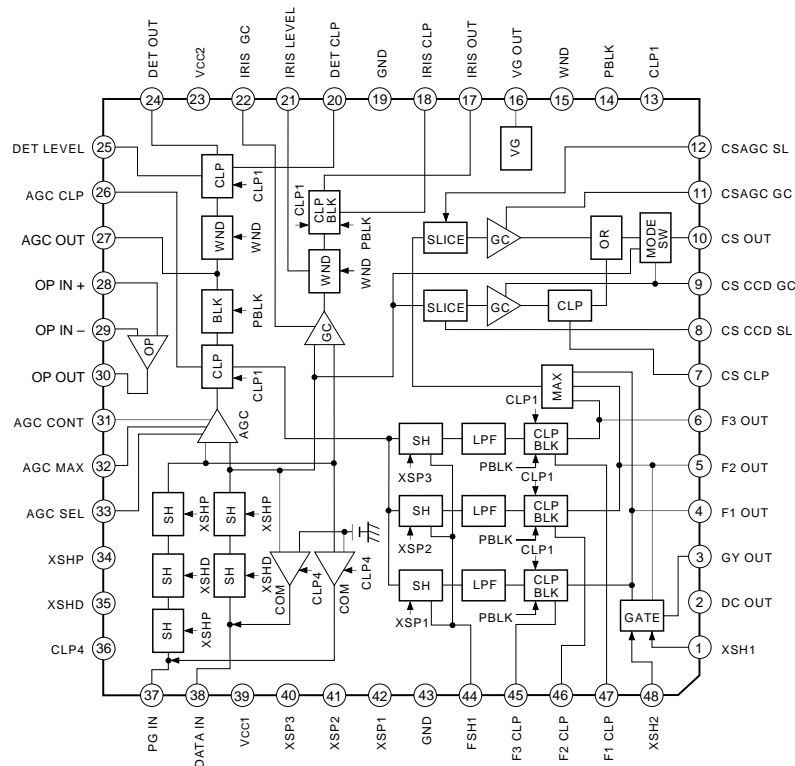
DET OUT 24
Vcc2 23
IRIS GC 22
IRIS LEVEL 21
DET CLP 20
GND 19
IRIS CLP 18
IRIS OUT 17
VG OUT 16
WND 15
PBLK 14
CLP1 13

DET LEVEL 25
AGC CLP 26
AGC OUT 27
OP IN + 28
OP IN – 29
OP OUT 30
AGC CONT 31
AGC MAX 32
AGC SEL 33
XSHP 34
XSHD 35
CLP4 36

12 CSAGC SL
11 CSAGC GC
10 CS OUT
9 CS CCD GC
8 CS CCD SL
7 CS CLP
6 F3 OUT
5 F2 OUT
4 F1 OUT
3 GY OUT
2 DC OUT
1 XSH1

37 PG IN
38 DATA IN
39 Vcc1
40 XSP3
41 XSP2
42 XSP1
43 GND
44 FSH1
45 F3 CLP
46 F2 CLP
47 F1 CLP
48 XSH2

VG
CLP
CLP1
CLP1
CLP BLK
WND
WND
WND PBLK
BLK
PBLK
OP
CLP
CLP1
GC
AGC
SLICE
GC
OR
MODE SW
SLICE
GC
CLP
MAX
CLP1
SH
LPF
CLP BLK
XSP3
PBLK
CLP1
SH
LPF
CLP BLK
XSP2
PBLK
CLP1
SH
LPF
CLP BLK
XSP1
PBLK
GATE
SH
XSHP
SH
XSHP
SH
XSHD
SH
XSHD
XSHD COM
CLP4
CLP4 COM
CLP4
SH
XSHP